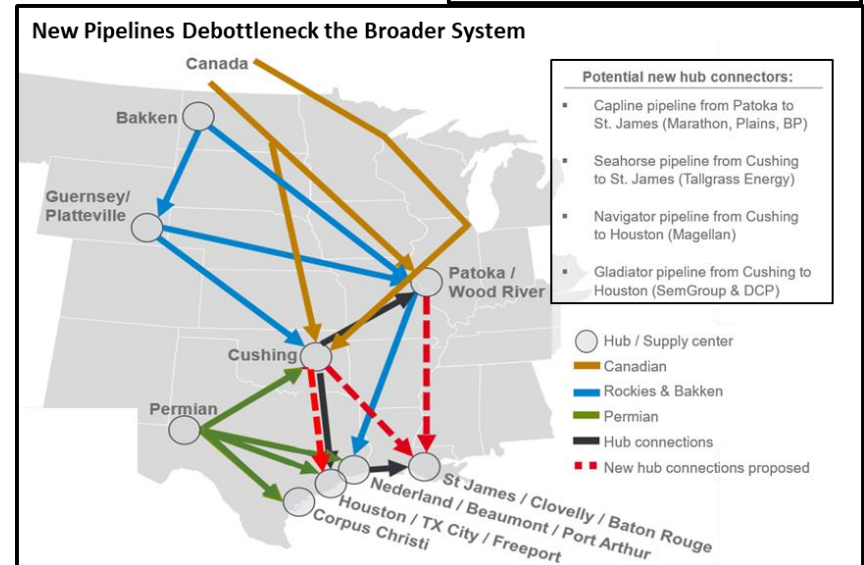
New Pipelines Debottleneck the Broader System

Canada

Bakken

Guernsey/ Platteville

Patoka / Wood River

Cushing

Permian

St James / Clovelly / Baton Rouge

Nederland / Beaumont / Port Arthur

Houston / TX City / Freeport

Corpus Christi

Potential new hub connectors:

- Capline pipeline from Patoka to St. James (Marathon, Plains, BP)
- Seahorse pipeline from Cushing to St. James (Tallgrass Energy)
- Navigator pipeline from Cushing to Houston (Magellan)
- Gladiator pipeline from Cushing to Houston (SemGroup & DCP)

Hub / Supply center
Canadian
Rockies & Bakken
Permian
Hub connections
New hub connections proposed